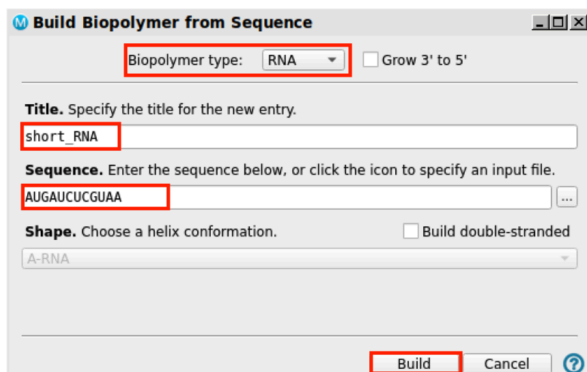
Build Biopolymer from Sequence

Biopolymer type: RNA

Grow 3' to 5'

Title. Specify the title for the new entry.

short_RNA

Sequence. Enter the sequence below, or click the icon to specify an input file.

AUGAUCUCGUAA

...

Shape. Choose a helix conformation.

Build double-stranded

A-RNA

Build

Cancel

?